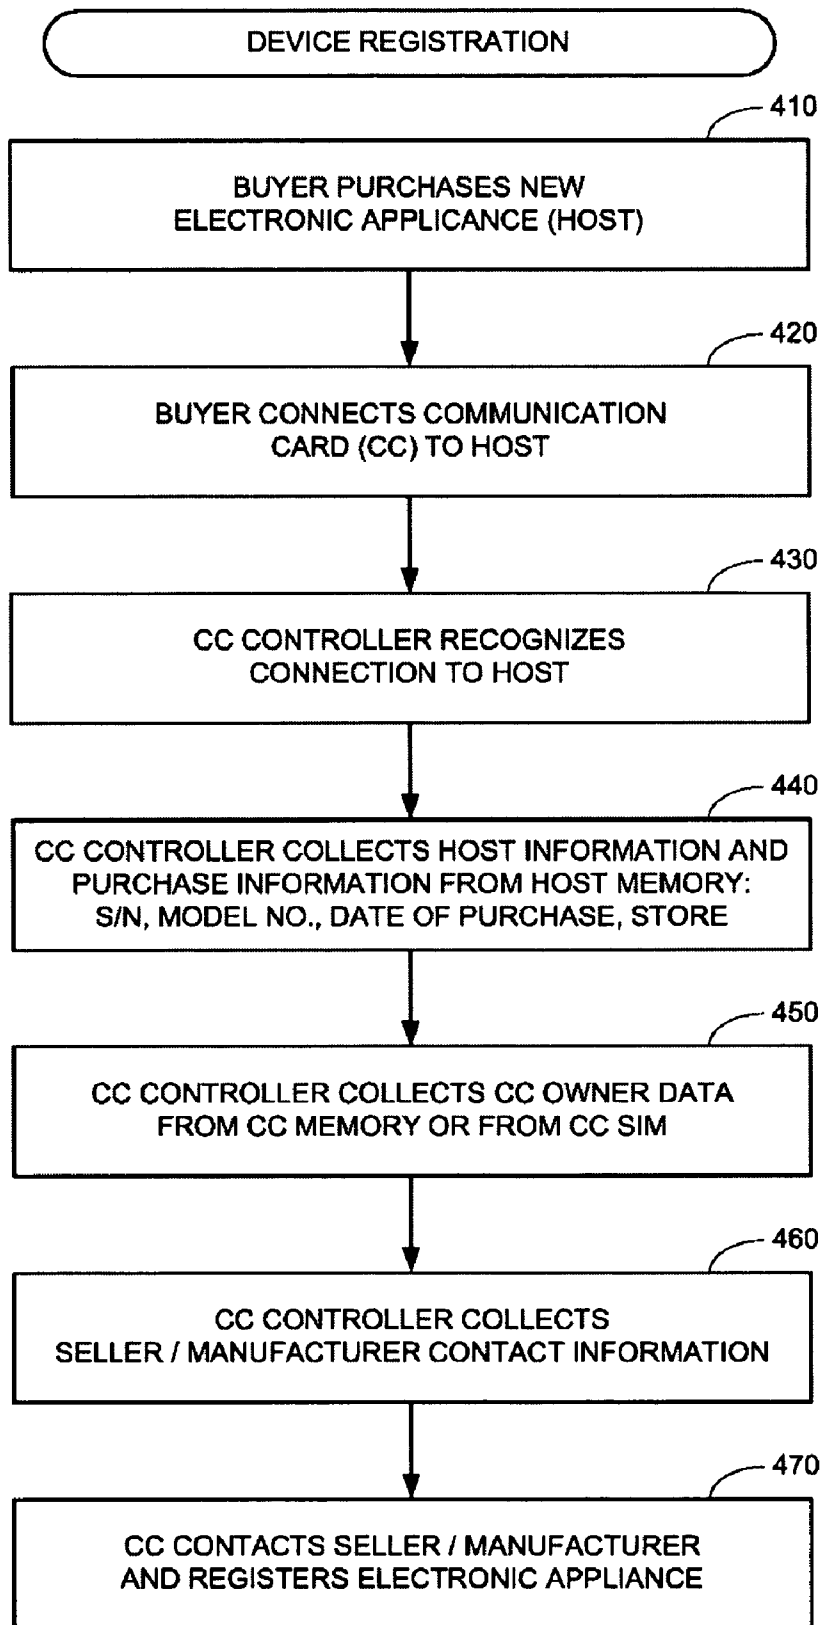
DEVICE REGISTRATION

410

BUYER PURCHASES NEW ELECTRONIC APPLICANCE (HOST)

420

BUYER CONNECTS COMMUNICATION CARD (CC) TO HOST

430

CC CONTROLLER RECOGNIZES CONNECTION TO HOST

440

CC CONTROLLER COLLECTS HOST INFORMATION AND PURCHASE INFORMATION FROM HOST MEMORY: S/N, MODEL NO., DATE OF PURCHASE, STORE

450

CC CONTROLLER COLLECTS CC OWNER DATA FROM CC MEMORY OR FROM CC SIM

460

CC CONTROLLER COLLECTS SELLER / MANUFACTURER CONTACT INFORMATION

470

CC CONTACTS SELLER / MANUFACTURER AND REGISTERS ELECTRONIC APPLIANCE